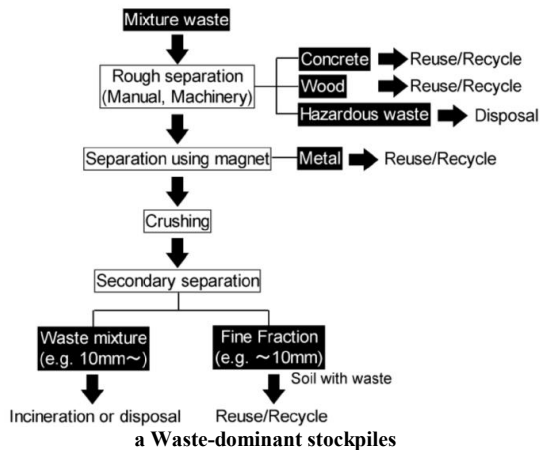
Mixture waste

Rough separation (Manual, Machinery)

Concrete Reuse/Recycle

Wood Reuse/Recycle

Hazardous waste Disposal

Separation using magnet

Metal Reuse/Recycle

Crushing

Secondary separation

Waste mixture (e.g. 10mm～)

Fine Fraction (e.g. ～10mm)

Soil with waste

Incineration or disposal

Reuse/Recycle

a Waste-dominant stockpiles